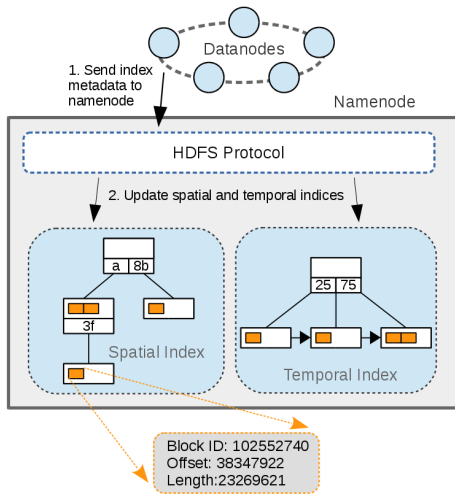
Datanodes

1. Send index metadata to namenode

Namenode

HDFS Protocol

2. Update spatial and temporal indices

a | 8b

3f

Spatial Index

25 | 75

Temporal Index

Block ID: 102552740
Offset: 38347922
Length:23269621